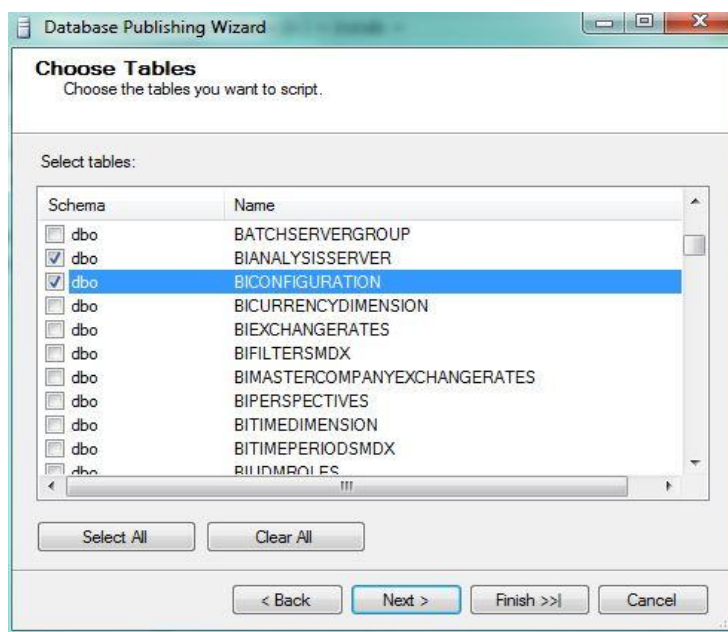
Database Publishing Wizard

Choose Tables
Choose the tables you want to script.

Select tables:

| Schema | Name |
|---|---|
| dbo | BATCHSERVERGROUP |
| dbo | BIANALYSISSERVER |
| dbo | BICONFIGURATION |
| dbo | BICURRENCYDIMENSION |
| dbo | BIEXCHANGERATES |
| dbo | BIFILTERSMDX |
| dbo | BIMASTERCOMPANYEXCHANGERATES |
| dbo | BIPERSPECTIVES |
| dbo | BITIMEDIMENSION |
| dbo | BITIMEPERIODSMDX |
| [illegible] | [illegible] |

Select All
Clear All

< Back
Next >
Finish >>|
Cancel